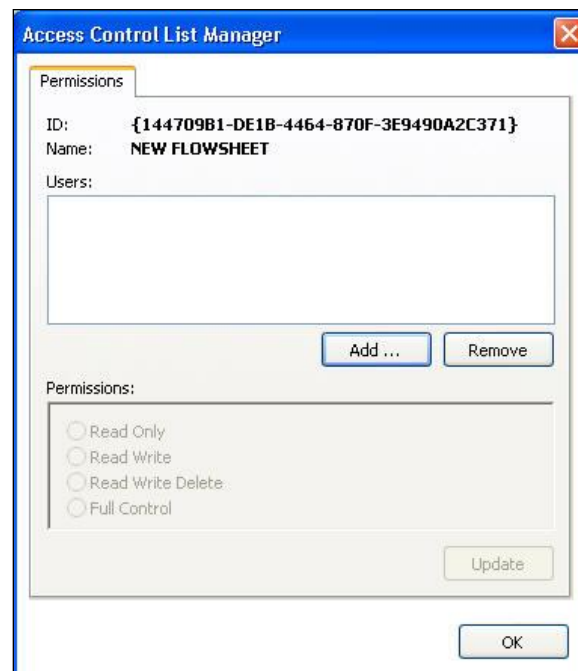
Access Control List Manager

Permissions

ID: {144709B1-DE1B-4464-870F-3E9490A2C371}
Name: NEW FLOWSHEET

Users:

Add ...
Remove

Permissions:

Read Only
Read Write
Read Write Delete
Full Control

Update

OK